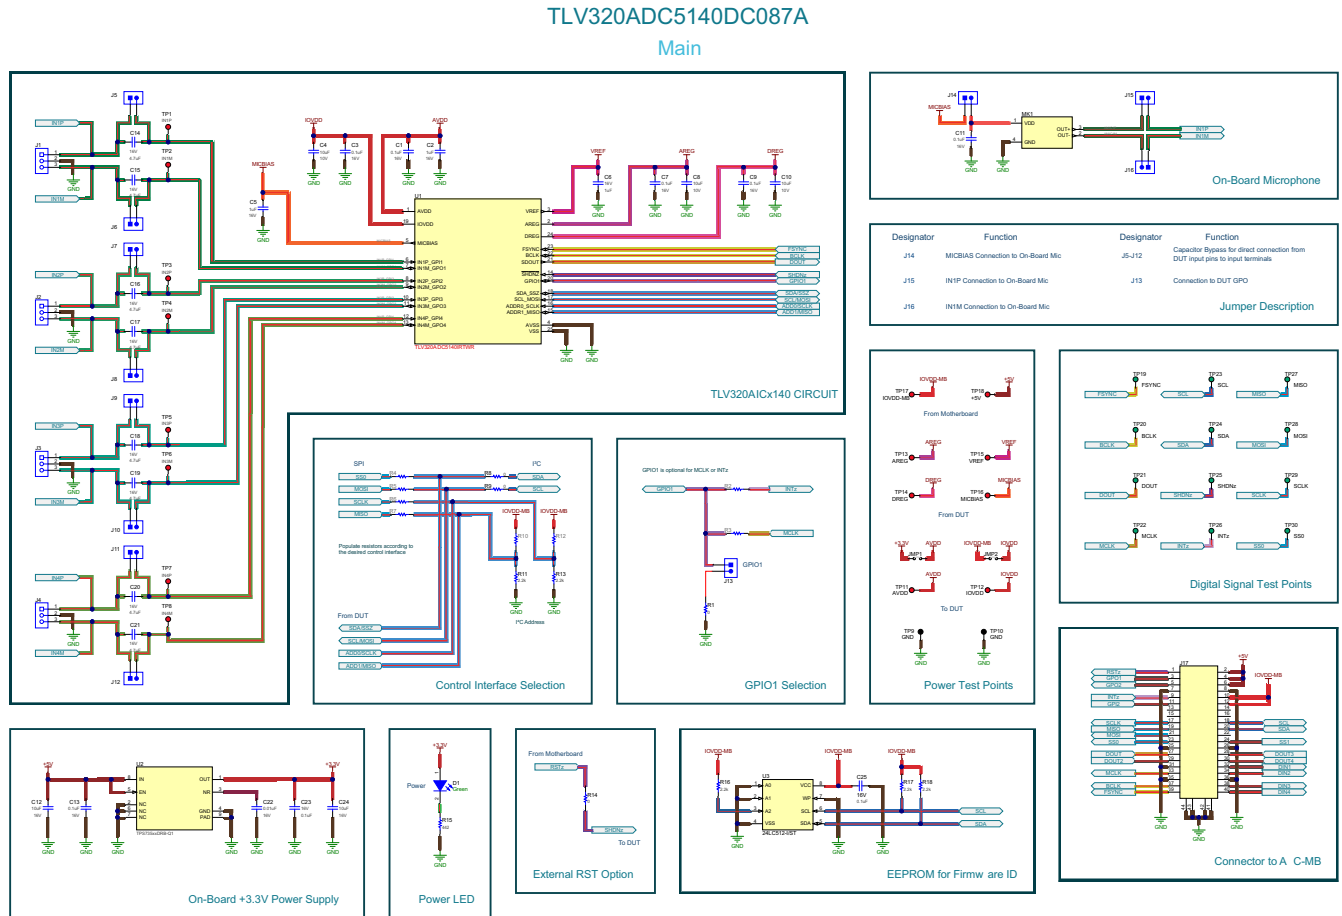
TLV320ADC5140DC087A
Main

IN1P
IN1M
J1
J5
TP1
C14
TP2
C15
J6
IN2P
IN2M
J2
J7
TP3
C16
TP4
C17
J8
IN3P
IN3M
J3
J9
TP5
C18
TP6
C19
J10
IN4P
IN4M
J4
J11
TP7
C20
TP8
C21
J12

MICBIAS
C5
IOVDD
C4
C3
C1
AVDD
C2
U1
AVDD
IOVDD
MICBIAS
IN1P_GPI1
IN1M_GPO1
IN2P_GPI2
IN2M_GPO2
IN3P_GPI3
IN3M_GPO3
IN4P_GPI4
IN4M_GPO4
VREF
AREG
DREG
FSYNC
BCLK
SDOUT
SHDNz
GPIO1
SDA_SSZ
SCL_MOSI
ADDR0_SCLK
ADDR1_MISO
AVSS
VSS
TLV320ADC5140IRTWR
VREF
C6
AREG
C7
C8
DREG
C9
C10
FSYNC
BCLK
DOUT
SHDNz
GPIO1
SDA/SSZ
SCL/MOSI
ADDR0/SCLK
ADDR1/MISO
TLV320AICx140 CIRCUIT

J14
MICBIAS
C11
J16
MK1
VDD
GND
OUT+
OUT-
J15
IN1P
IN1M
On-Board Microphone

| Designator | Function | Designator | Function |
|---|---|---|---|
| J14 | MICBIAS Connection to On-Board Mic | J5-J12 | Capacitor Bypass for direct connection from DUT input pins to input terminals |
| J15 | IN1P Connection to On-Board Mic | J13 | Connection to DUT GPO |
| J16 | IN1M Connection to On-Board Mic | | |

Jumper Description

SPI
I²C
SSZ
MOSI
SCLK
MISO
R4
R5
R6
R7
R8
R9
SDA
SCL
IOVDD-MB
IOVDD-MB
R10
R12
R11
R13
I²C Address
Populate resistors according to the desired control interface
From DUT
SDA/SSZ
SCL/MOSI
ADDR0/SCLK
ADDR1/MISO
Control Interface Selection

GPIO1 is optional for MCLK or INTz
GPIO1
R2
INTz
R3
MCLK
GPIO1
J13
R1
GPIO1 Selection

TP17
IOVDD-MB
IOVDD-MB
TP18
+5V
+5V
From Motherboard
TP13
AREG
AREG
TP15
VREF
VREF
TP14
DREG
DREG
TP16
MICBIAS
MICBIAS
From DUT
+3.3V
JMP1
AVDD
IOVDD-MB
JMP2
IOVDD
TP11
AVDD
AVDD
TP12
IOVDD
IOVDD
To DUT
TP9
GND
TP10
GND
Power Test Points

TP19
FSYNC
FSYNC
TP23
SCL
SCL
TP27
MISO
MISO
TP20
BCLK
BCLK
TP24
SDA
SDA
TP28
MOSI
MOSI
TP21
DOUT
DOUT
TP25
SHDNz
SHDNz
TP29
SCLK
SCLK
TP22
MCLK
MCLK
TP26
INTz
INTz
TP30
SSO
SS0
Digital Signal Test Points

+5V
IOVDD-MB
J17
RSTz
GPIO1
GPO2
INTz
GPI2
SCLK
MISO
MOSI
SS0
DOUT
DOUT2
MCLK
BCLK
FSYNC
SCL
SDA
SS1
DOUT3
DOUT4
DIN1
DIN2
DIN3
DIN4
Connector to A C-MB

+5V
U2
IN
EN
NC
NC
NC
OUT
NR
GND
PAD
TPS7A0xxDRB-Q1
C12
C13
C22
C23
C24
+3.3V
On-Board +3.3V Power Supply

+3.3V
Power
D1
Green
R15
Power LED

From Motherboard
RSTz
R14
SHDNz
To DUT
External RST Option

IOVDD-MB
R16
U3
A0
A1
A2
VSS
VCC
WP
SCL
SDA
24LC512-I/ST
IOVDD-MB
C25
IOVDD-MB
R17
R18
SCL
SDA
EEPROM for Firmw are ID